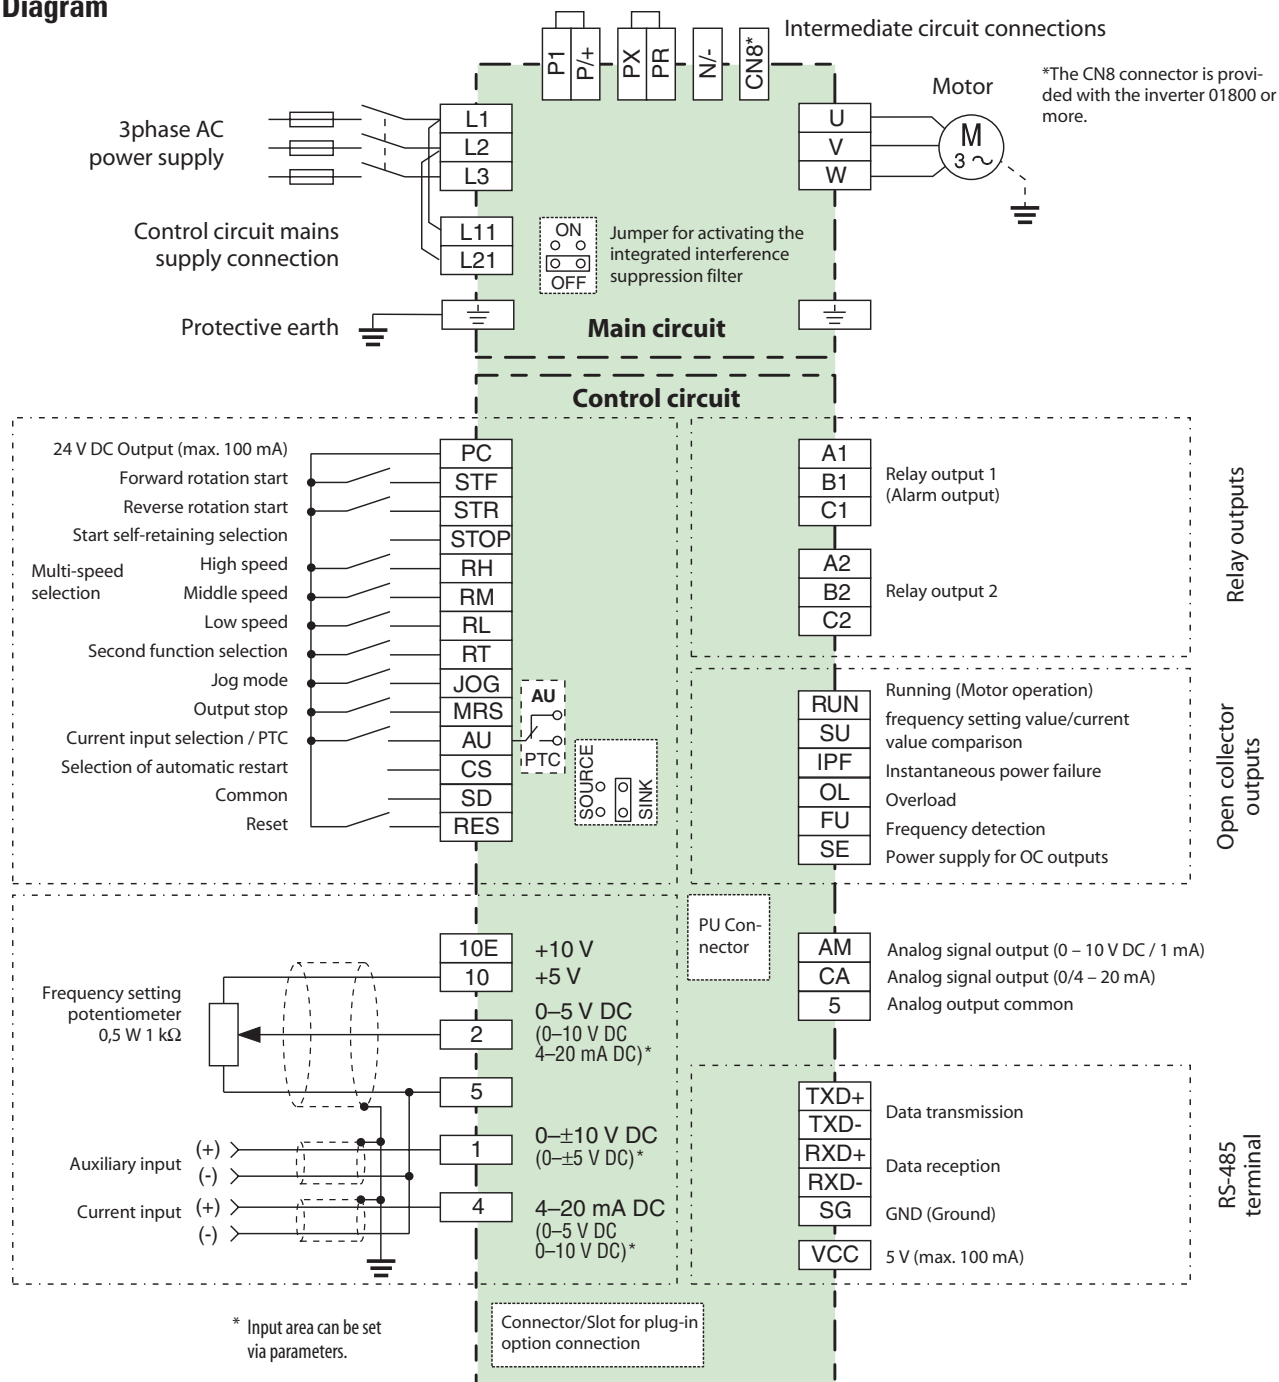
Diagram

P1 P/+ PX PR N/- CN8*

Intermediate circuit connections

Motor

*The CN8 connector is provided with the inverter 01800 or more.

3phase AC power supply

L1
L2
L3

U
V
W

M
3 ~

Control circuit mains supply connection

L11
L21

ON
OFF

Jumper for activating the integrated interference suppression filter

Protective earth

Main circuit

Control circuit

24 V DC Output (max. 100 mA) PC
Forward rotation start STF
Reverse rotation start STR
Start self-retaining selection STOP
Multi-speed selection
High speed RH
Middle speed RM
Low speed RL
Second function selection RT
Jog mode JOG
Output stop MRS
Current input selection / PTC AU
Selection of automatic restart CS
Common SD
Reset RES

AU
PTC

SOURCE
SINK

A1
B1
C1
Relay output 1 (Alarm output)

A2
B2
C2
Relay output 2

Relay outputs

RUN Running (Motor operation)
SU frequency setting value/current value comparison
IPF Instantaneous power failure
OL Overload
FU Frequency detection
SE Power supply for OC outputs

Open collector outputs

PU Connector

10E +10 V
10 +5 V
Frequency setting potentiometer 0,5 W 1 kΩ
2 0–5 V DC (0–10 V DC 4–20 mA DC)*
5
Auxiliary input (+) (-)
1 0–±10 V DC (0–±5 V DC)*
Current input (+) (-)
4 4–20 mA DC (0–5 V DC 0–10 V DC)*

AM Analog signal output (0 – 10 V DC / 1 mA)
CA Analog signal output (0/4 – 20 mA)
5 Analog output common

TXD+
TXD-
Data transmission
RXD+
RXD-
Data reception
SG GND (Ground)
VCC 5 V (max. 100 mA)

RS-485 terminal

* Input area can be set via parameters.

Connector/Slot for plug-in option connection